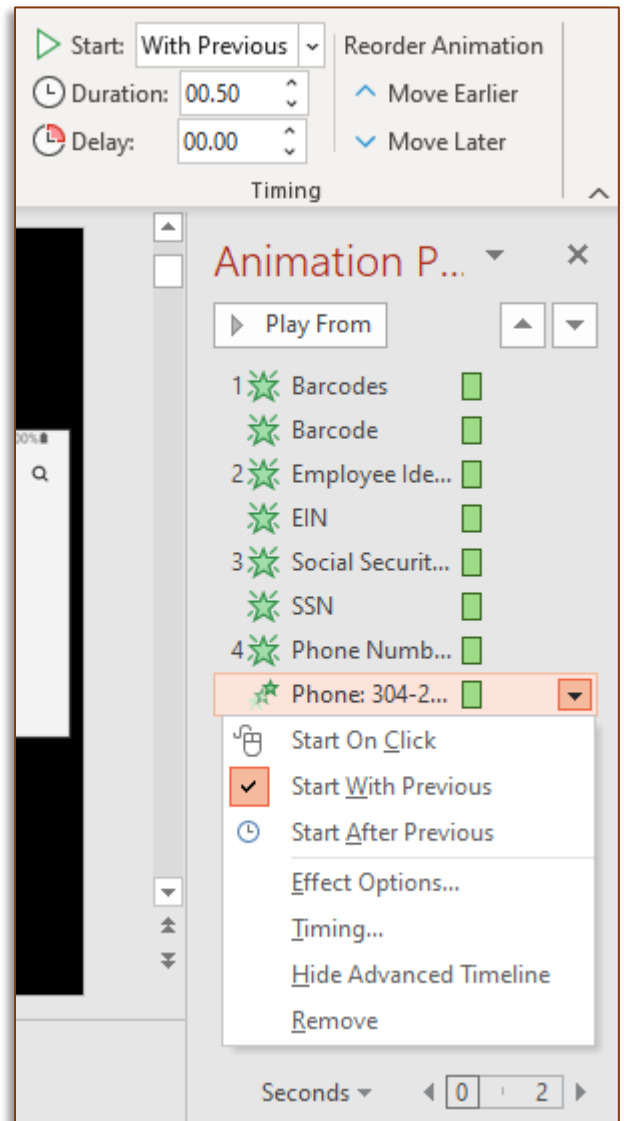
Start: With Previous
Duration: 00.50
Delay: 00.00
Reorder Animation
Move Earlier
Move Later
Timing

00%

Animation P...
Play From
1 Barcodes
Barcode
2 Employee Ide...
EIN
3 Social Securit...
SSN
4 Phone Numb...
Phone: 304-2...
Start On Click
Start With Previous
Start After Previous
Effect Options...
Timing...
Hide Advanced Timeline
Remove
Seconds
0 2